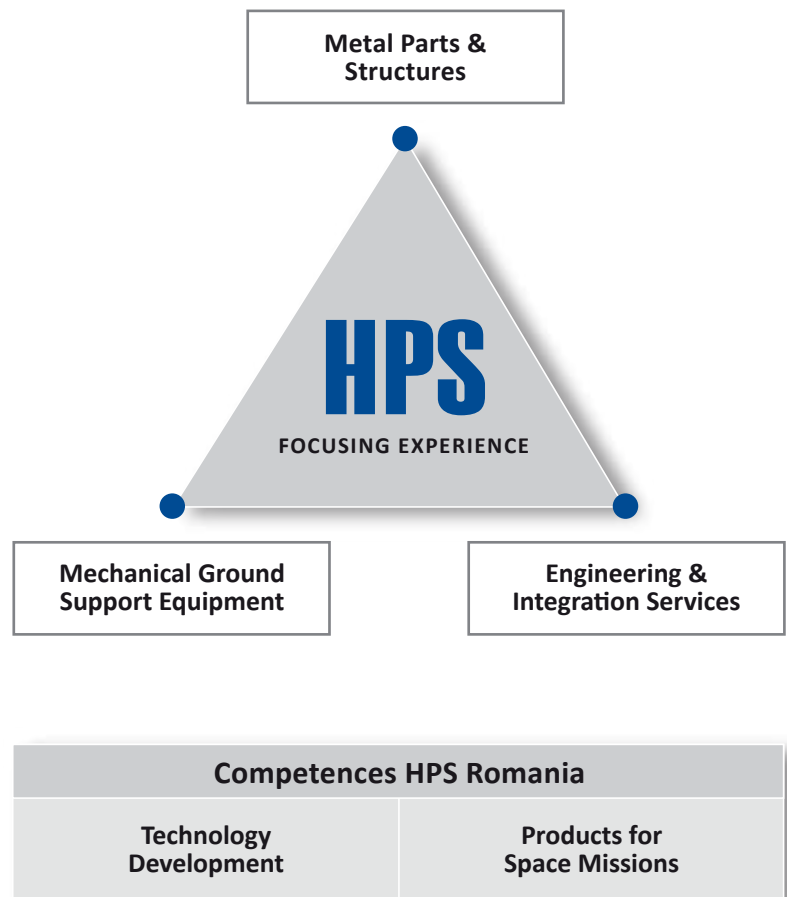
Metal Parts & Structures

HPS
FOCUSING EXPERIENCE

Mechanical Ground Support Equipment

Engineering & Integration Services

| Competences HPS Romania | |
|---|---|
| Technology Development | Products for Space Missions |